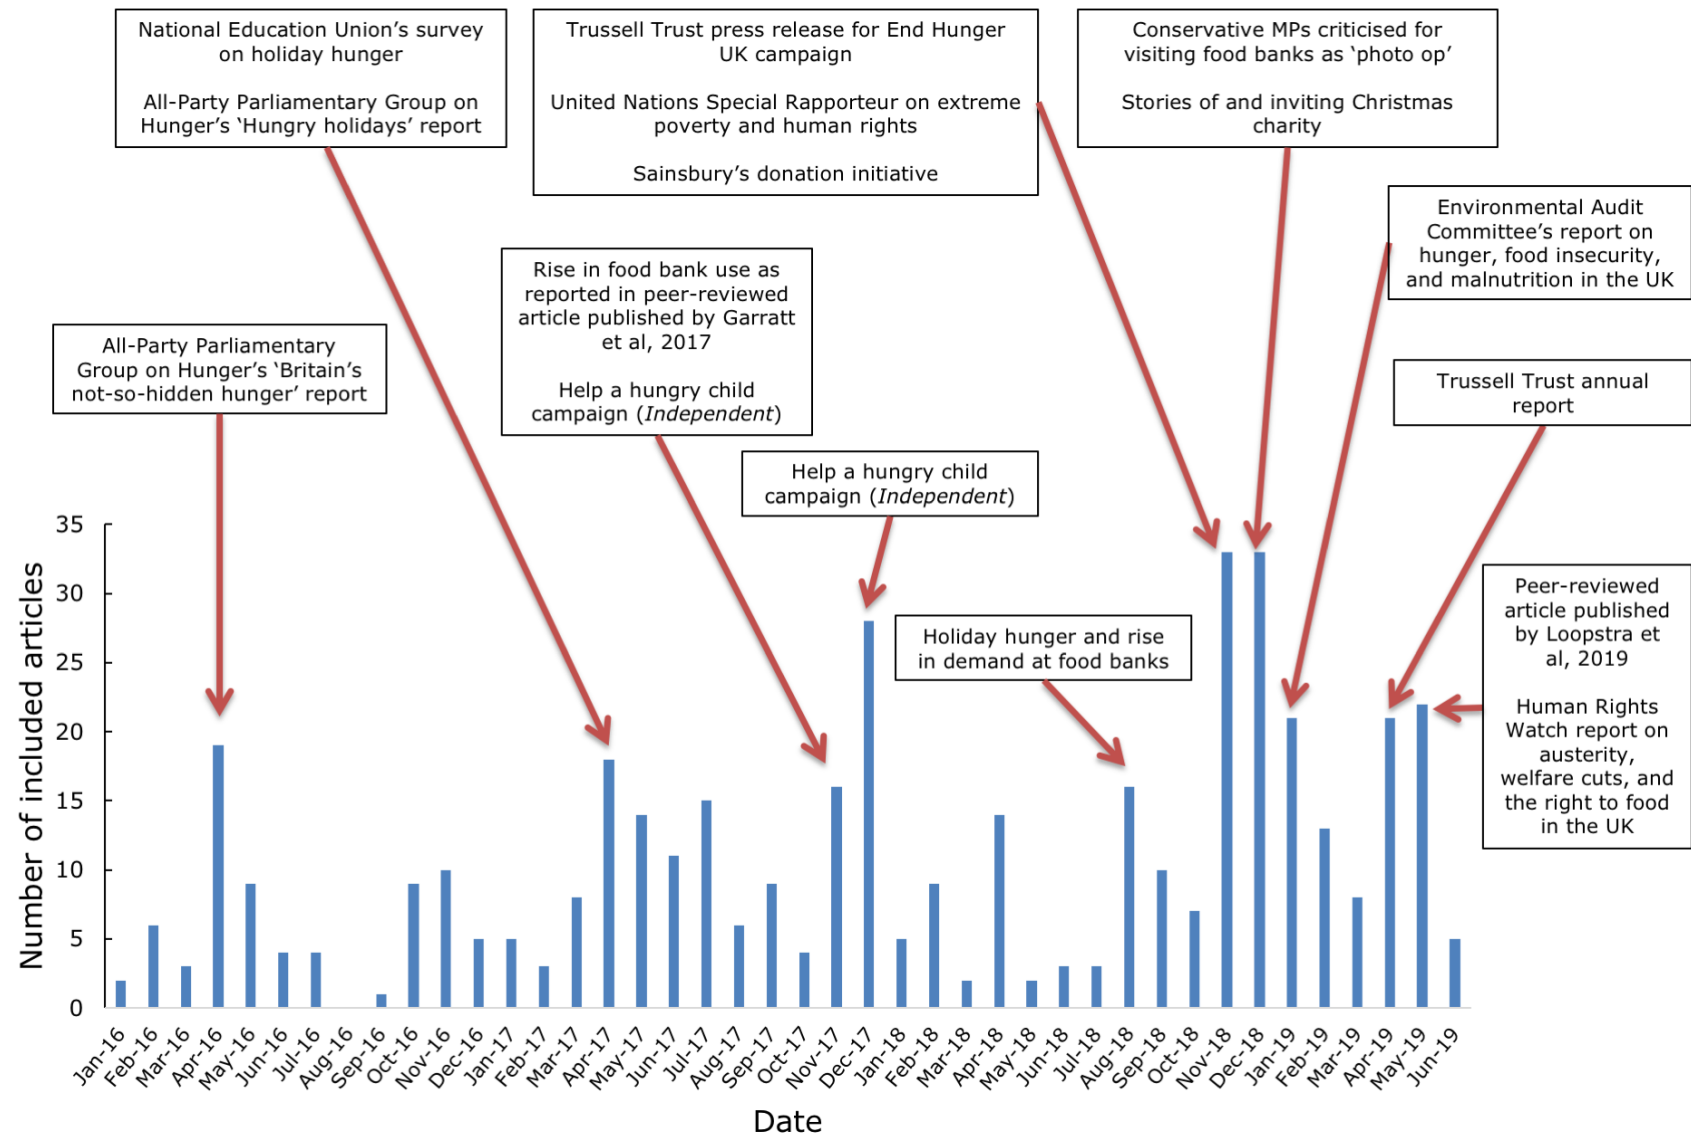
National Education Union's survey on holiday hunger

All-Party Parliamentary Group on Hunger's 'Hungry holidays' report

Trussell Trust press release for End Hunger UK campaign

United Nations Special Rapporteur on extreme poverty and human rights

Sainsbury's donation initiative

Conservative MPs criticised for visiting food banks as 'photo op'

Stories of and inviting Christmas charity

Environmental Audit Committee's report on hunger, food insecurity, and malnutrition in the UK

Rise in food bank use as reported in peer-reviewed article published by Garratt et al, 2017

Help a hungry child campaign (*Independent*)

All-Party Parliamentary Group on Hunger's 'Britain's not-so-hidden hunger' report

Trussell Trust annual report

Help a hungry child campaign (*Independent*)

Peer-reviewed article published by Loopstra et al, 2019

Human Rights Watch report on austerity, welfare cuts, and the right to food in the UK

Holiday hunger and rise in demand at food banks

Number of included articles

35
30
25
20
15
10
5
0

Jan-16 Feb-16 Mar-16 Apr-16 May-16 Jun-16 Jul-16 Aug-16 Sep-16 Oct-16 Nov-16 Dec-16 Jan-17 Feb-17 Mar-17 Apr-17 May-17 Jun-17 Jul-17 Aug-17 Sep-17 Oct-17 Nov-17 Dec-17 Jan-18 Feb-18 Mar-18 Apr-18 May-18 Jun-18 Jul-18 Aug-18 Sep-18 Oct-18 Nov-18 Dec-18 Jan-19 Feb-19 Mar-19 Apr-19 May-19 Jun-19

Date